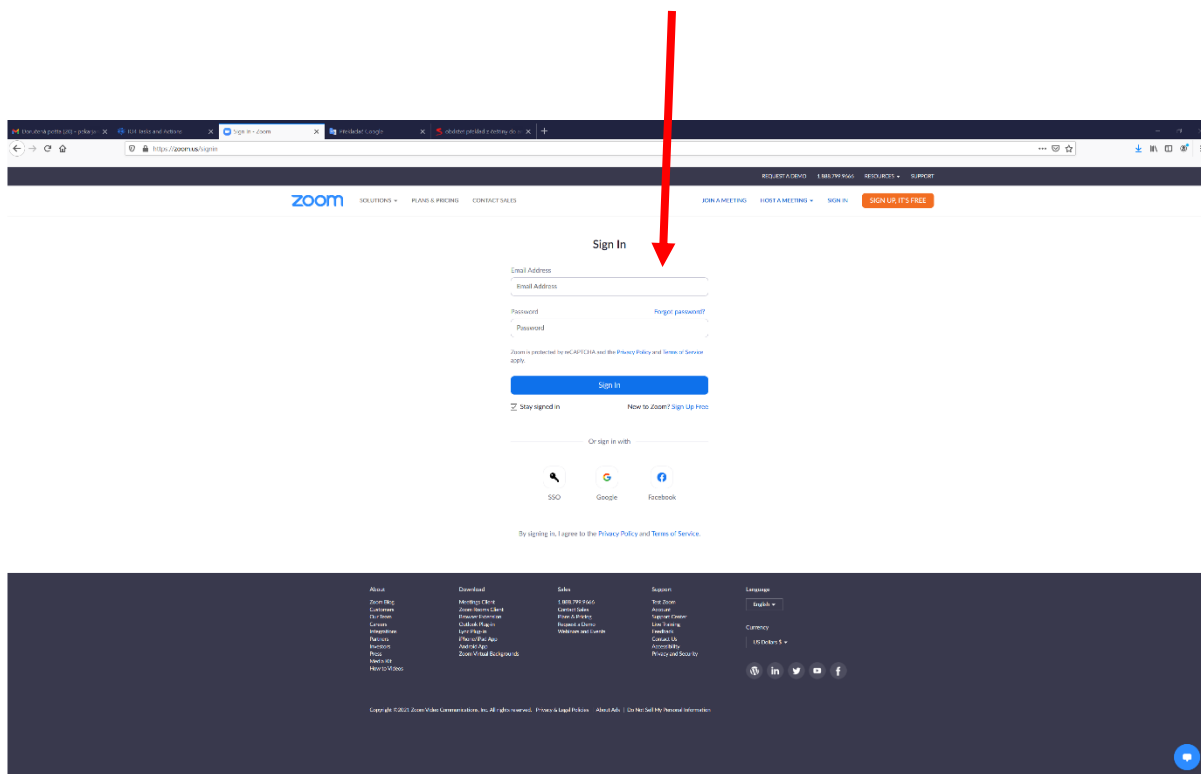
Doručená pošta (26) – pekarja | IFTTT Tests and Actions | Sign In - Zoom | Vyhledávání Google | oblékat přidání z dotaz do pc

https://zoom.us/signin

REQUEST A DEMO 1.888.799.9666 RESOURCES SUPPORT

zoom SOLUTIONS PLANS & PRICING CONTACT SALES JOIN A MEETING HOST A MEETING SIGN IN SIGN UP, IT'S FREE

Sign In

Email Address
Email Address

Password Forgot password?
Password

Zoom is protected by reCAPTCHA and the Privacy Policy and Terms of Service apply.

Sign In

Stay signed in New to Zoom? Sign Up Free

Or sign in with

SSO Google Facebook

By signing in, I agree to the Privacy Policy and Terms of Service.

About
Zoom Blog
Customers
Our Team
Careers
Integrations
Partners
Investors
Press
Media Kit
How to Videos

Download
Meetings Client
Zoom Rooms Client
Browser Extension
Outlook Plug-in
Lync Plug-in
iPhone/iPad App
Android App
Zoom Virtual Backgrounds

Sales
1.888.799.9666
Contact Sales
Plans & Pricing
Request a Demo
Webinars and Events

Support
Test Zoom
Account
Support Center
Live Training
Feedback
Contact Us
Accessibility
Privacy and Security

Language
English

Currency
US Dollars $

Copyright ©2021 Zoom Video Communications, Inc. All rights reserved. Privacy & Legal Policies | About Ads | Do Not Sell My Personal Information